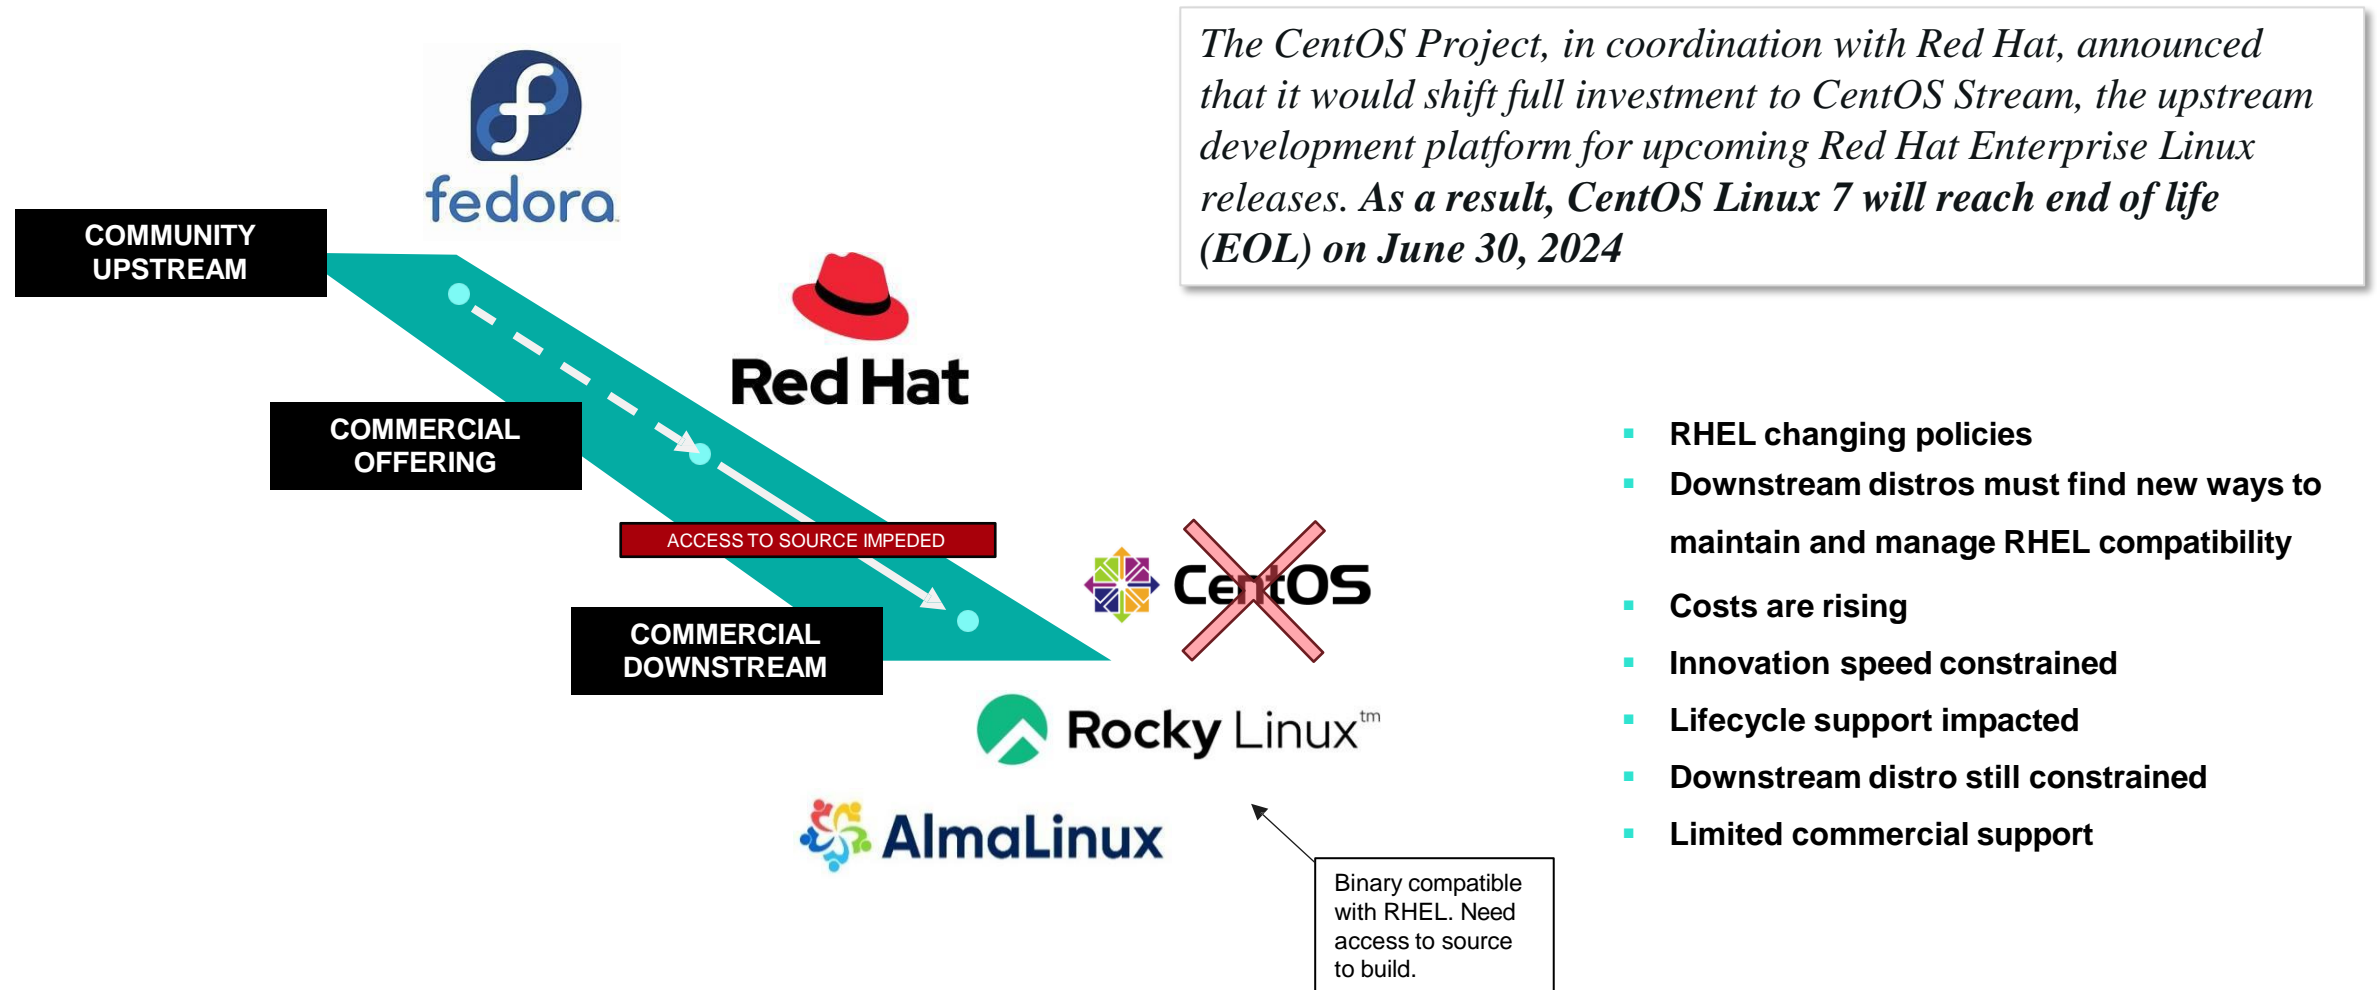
fedora

COMMUNITY UPSTREAM

Red Hat

COMMERCIAL OFFERING

ACCESS TO SOURCE IMPEDED

CentOS

COMMERCIAL DOWNSTREAM

Rocky Linux™

AlmaLinux

Binary compatible with RHEL. Need access to source to build.

*The CentOS Project, in coordination with Red Hat, announced that it would shift full investment to CentOS Stream, the upstream development platform for upcoming Red Hat Enterprise Linux releases.* ***As a result, CentOS Linux 7 will reach end of life (EOL) on June 30, 2024***

- RHEL changing policies
- Downstream distros must find new ways to maintain and manage RHEL compatibility
- Costs are rising
- Innovation speed constrained
- Lifecycle support impacted
- Downstream distro still constrained
- Limited commercial support